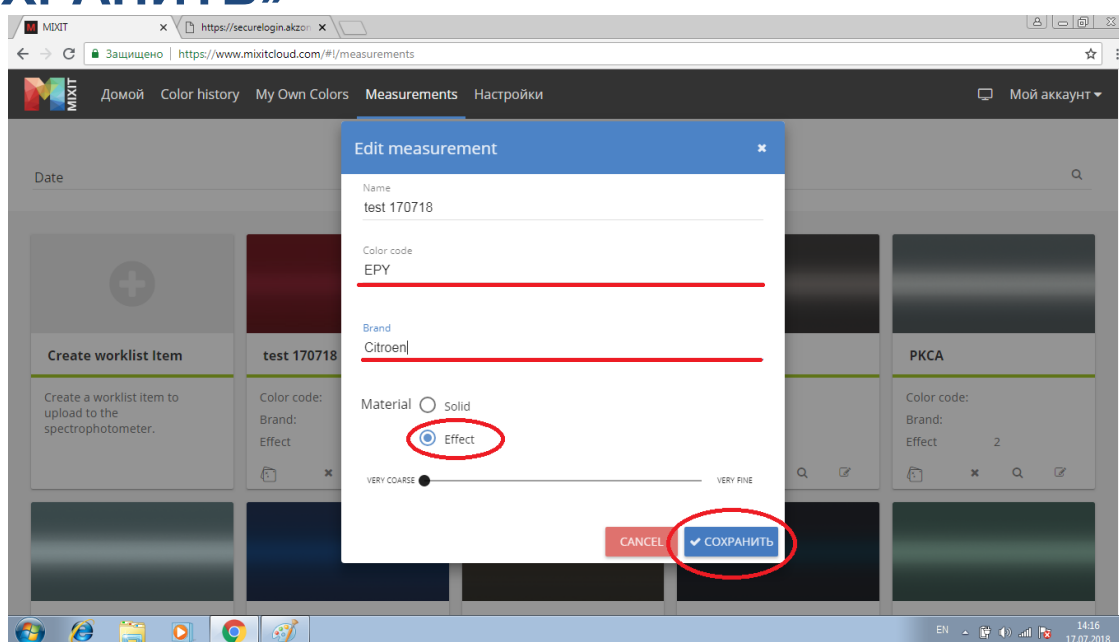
ХРАНИТЬ»

MIXIT
https://securelogin.akzo
Защищено | https://www.mixitcloud.com/#!/measurements

MIXIT
Домой Color history My Own Colors Measurements Настройки
Мой аккаунт

Date

Create worklist Item
Create a worklist item to upload to the spectrophotometer.

test 170718
Color code:
Brand:
Effect

PKCA
Color code:
Brand:
Effect 2

Edit measurement

Name
test 170718

Color code
EPY

Brand
Citroen

Material Solid
Effect

VERY COARSE
VERY FINE

CANCEL
✔ СОХРАНИТЬ

EN 14:16 17.07.2018